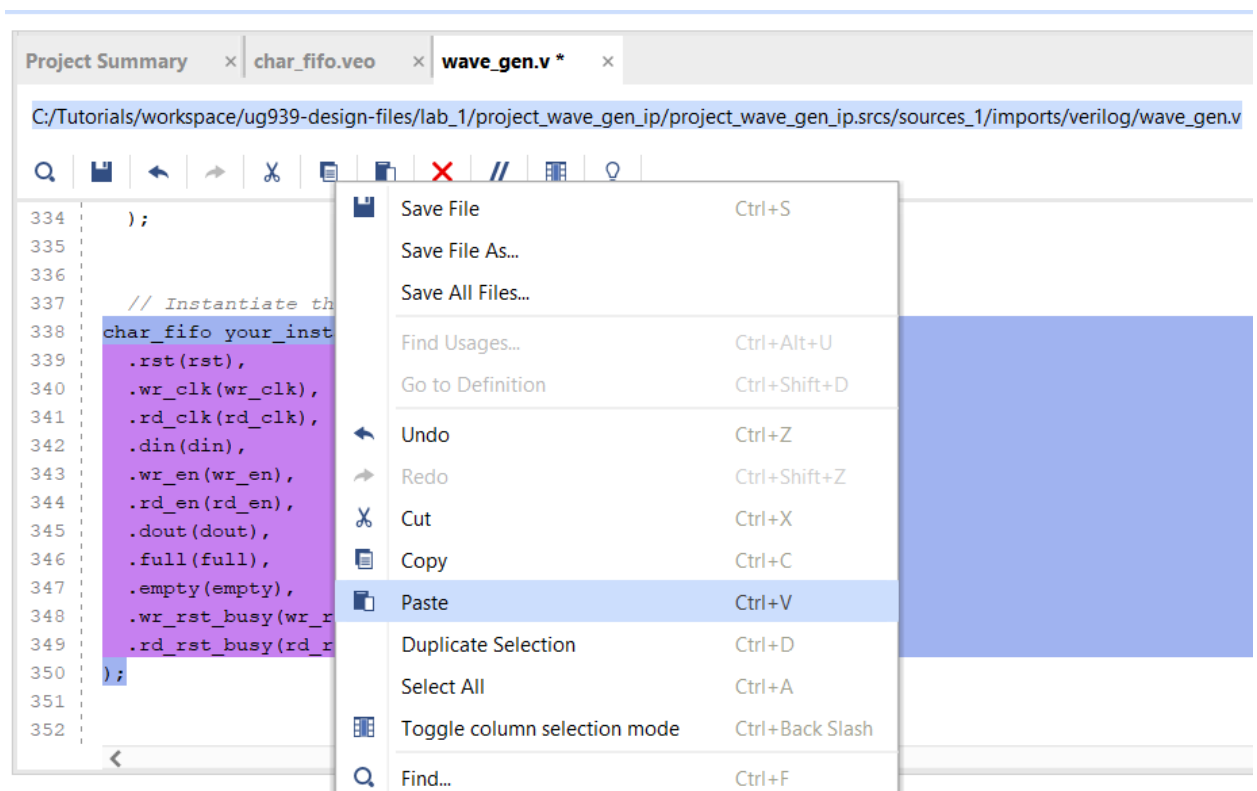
Project Summary × char_fifo.veo × wave_gen.v * ×

C:/Tutorials/workspace/ug939-design-files/lab_1/project_wave_gen_ip/project_wave_gen_ip.srcs/sources_1/imports/verilog/wave_gen.v

334 );
335
336
337 // Instantiate th
338 char_fifo your_inst
339 .rst(rst),
340 .wr_clk(wr_clk),
341 .rd_clk(rd_clk),
342 .din(din),
343 .wr_en(wr_en),
344 .rd_en(rd_en),
345 .dout(dout),
346 .full(full),
347 .empty(empty),
348 .wr_rst_busy(wr_r
349 .rd_rst_busy(rd_r
350 );
351
352

Save File Ctrl+S
Save File As...
Save All Files...
Find Usages... Ctrl+Alt+U
Go to Definition Ctrl+Shift+D
Undo Ctrl+Z
Redo Ctrl+Shift+Z
Cut Ctrl+X
Copy Ctrl+C
Paste Ctrl+V
Duplicate Selection Ctrl+D
Select All Ctrl+A
Toggle column selection mode Ctrl+Back Slash
Find... Ctrl+F